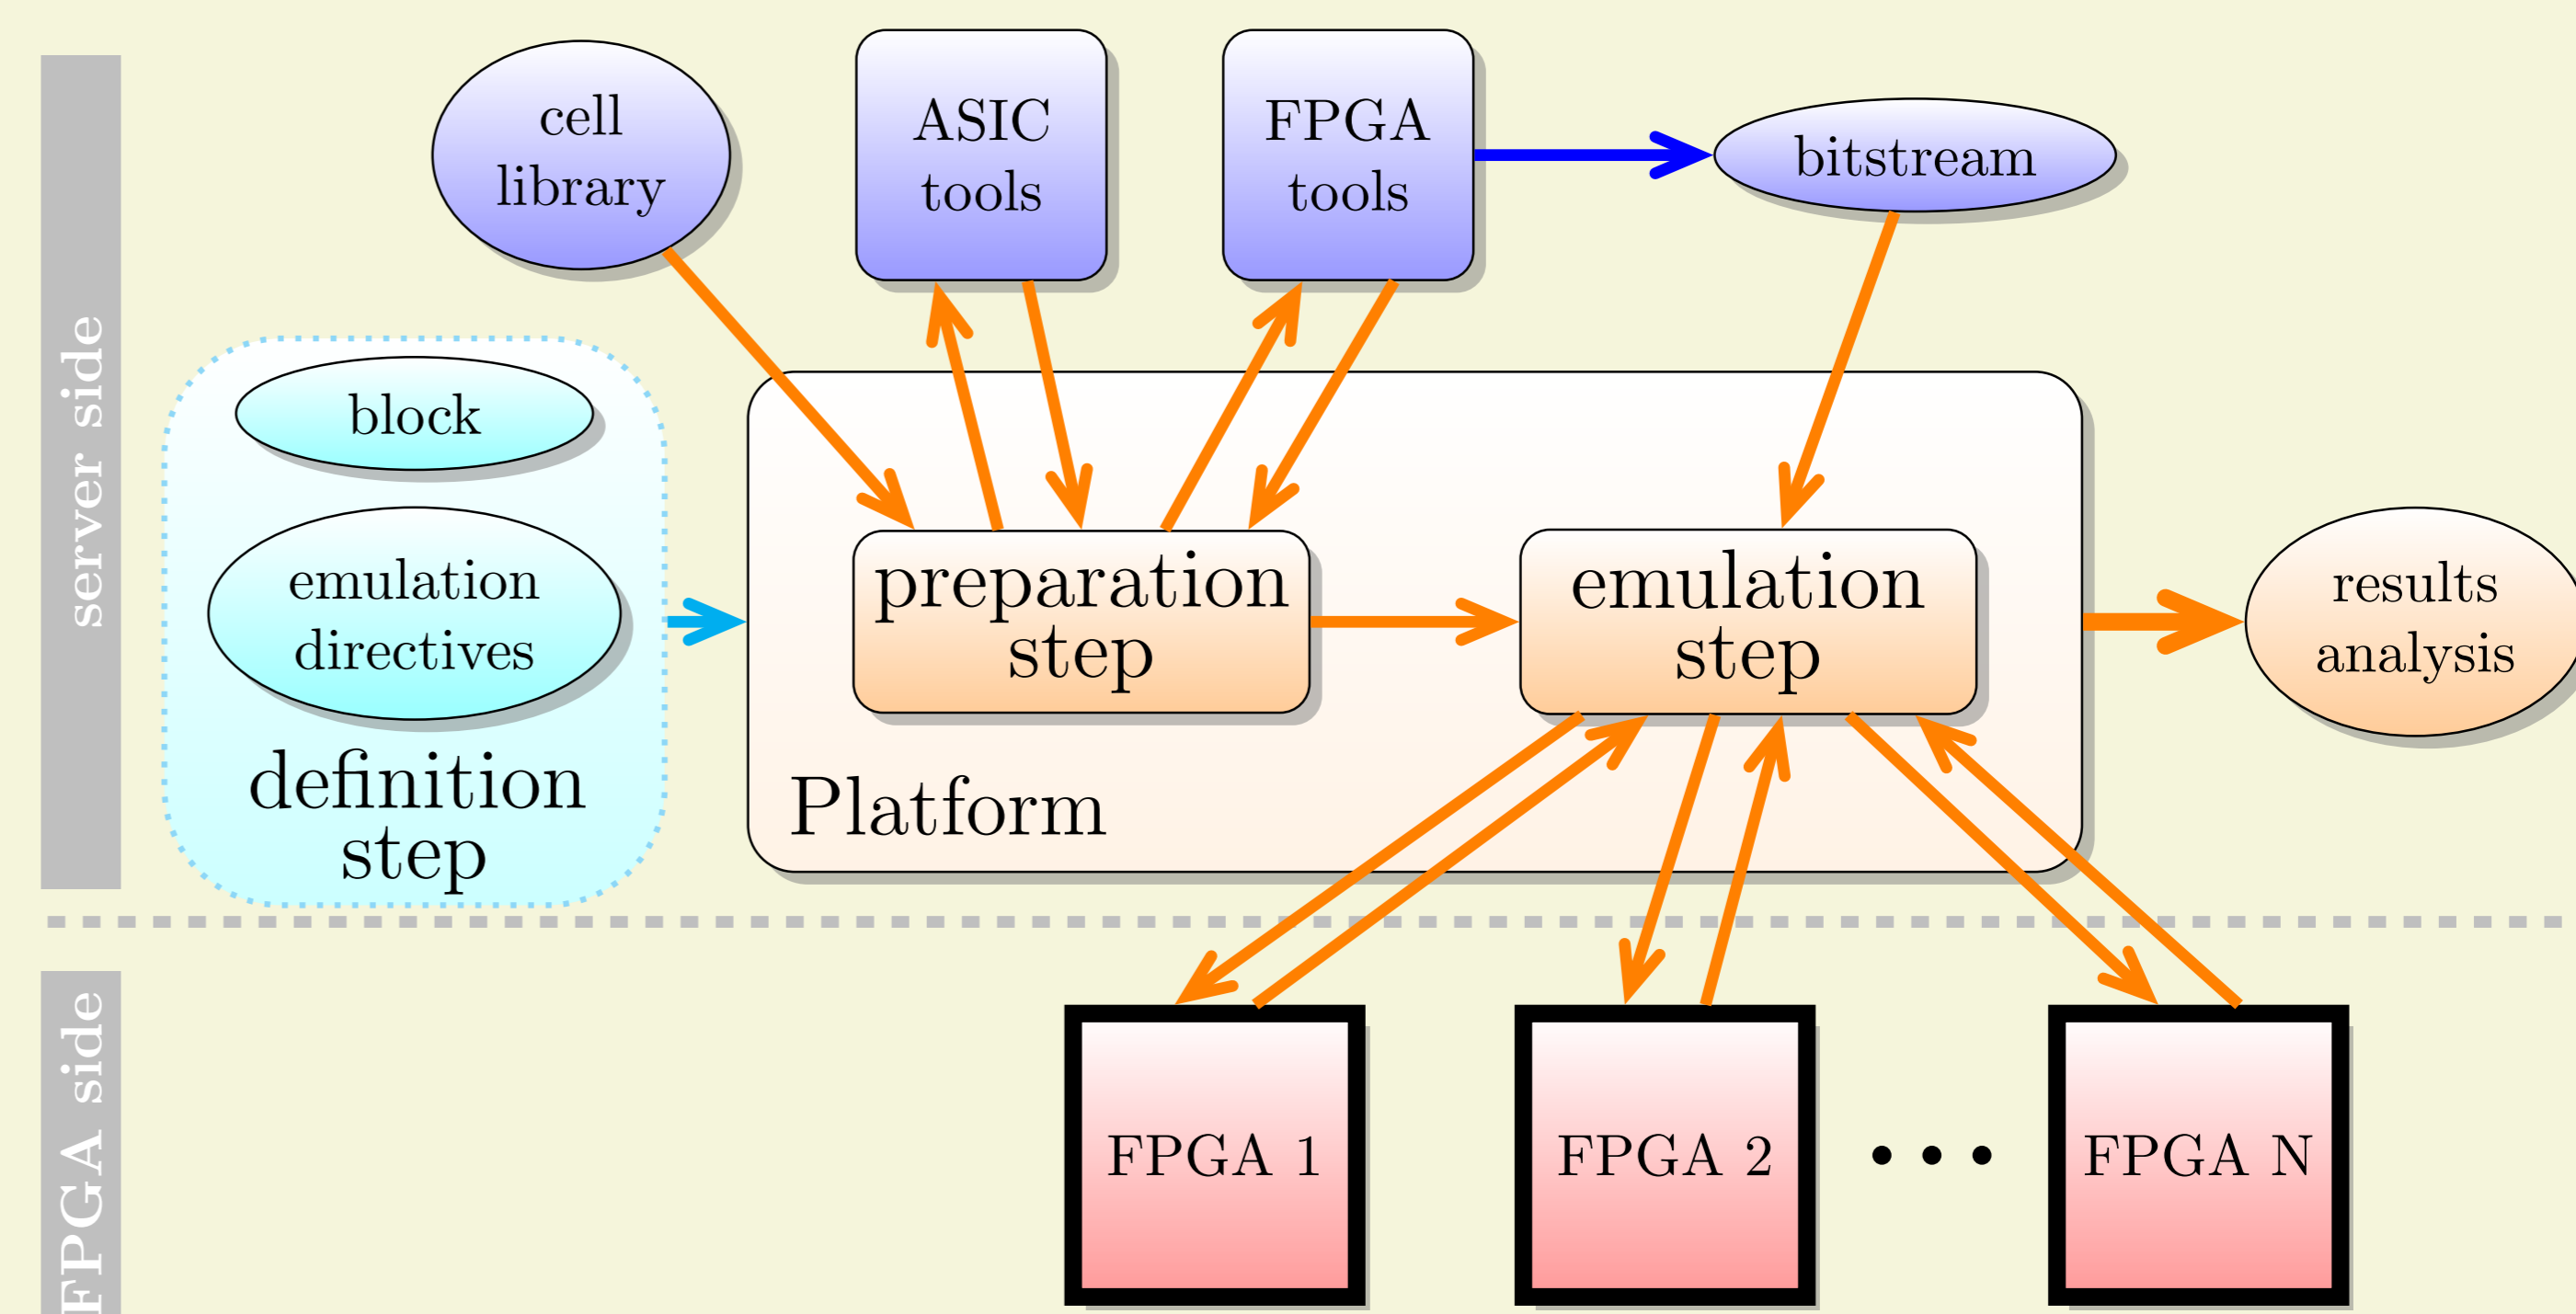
server side

cell library

ASIC tools

FPGA tools

bitstream

block

emulation directives

definition step

preparation step

emulation step

Platform

results analysis

FPGA side

FPGA 1

FPGA 2

• • •

FPGA N